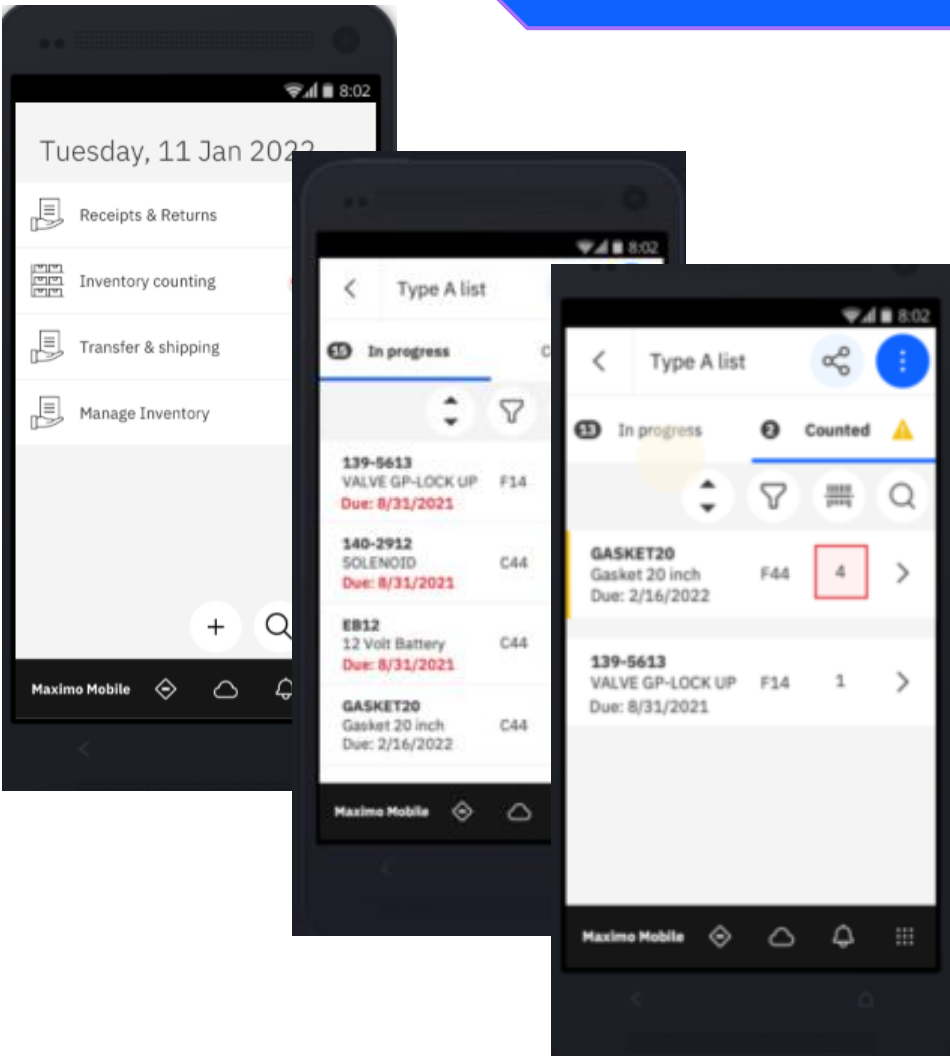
8:02

Tuesday, 11 Jan 2022

Receipts & Returns

Inventory counting

Transfer & shipping

Manage Inventory

Maximo Mobile

8:02

Type A list

15 In progress

C

139-5613
VALVE GP-LOCK UP
Due: 8/31/2021
F14

140-2912
SOLENOID
Due: 8/31/2021
C44

EB12
12 Volt Battery
Due: 8/31/2021
C44

GASKET20
Gasket 20 inch
Due: 2/16/2022
C44

Maximo Mobile

8:02

Type A list

13 In progress

2 Counted

GASKET20
Gasket 20 inch
Due: 2/16/2022
F44
4

139-5613
VALVE GP-LOCK UP
Due: 8/31/2021
F14
1

Maximo Mobile